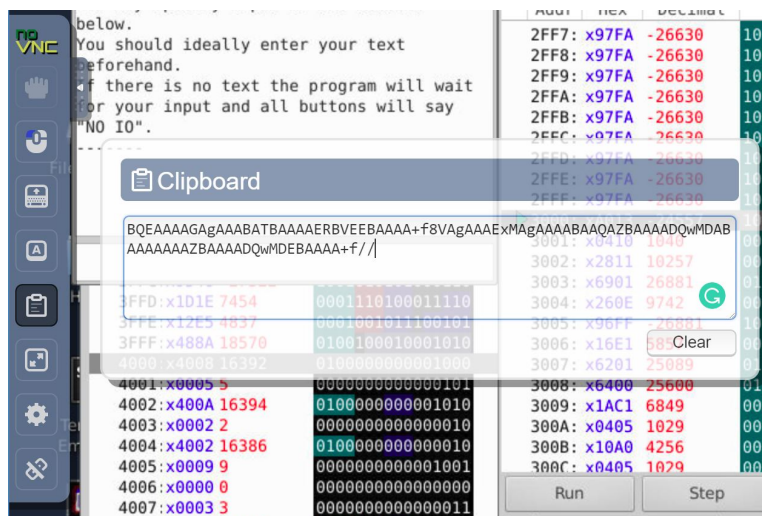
below.
You should ideally enter your text beforehand.
If there is no text the program will wait for your input and all buttons will say "NO IO".

noVNC

Clipboard

BQEAAAAGAgAAABATBAAAAERBVEEBAAAA+f8VAgAAAExMAgAAAABAAQAZBAAAADQwMDABAAAAAAAZBAAAADQwMDEBAAAA+f//

Clear

| Addr | Hex | Decimal |
|---|---|---|
| 2FF7: | x97FA | -26630 |
| 2FF8: | x97FA | -26630 |
| 2FF9: | x97FA | -26630 |
| 2FFA: | x97FA | -26630 |
| 2FFB: | x97FA | -26630 |
| 2FFC: | x97FA | -26630 |
| 2FFD: | x97FA | -26630 |
| 2FFE: | x97FA | -26630 |
| 2FFF: | x97FA | -26630 |
| 3001: | x0410 | 1040 |
| 3002: | x2811 | 10257 |
| 3003: | x6901 | 26881 |
| 3004: | x260E | 9742 |
| 3005: | x96FF | -26881 |
| 3006: | x16E1 | 585 |
| 3007: | x6201 | 25089 |
| 3008: | x6400 | 25600 |
| 3009: | x1AC1 | 6849 |
| 300A: | x0405 | 1029 |
| 300B: | x10A0 | 4256 |
| 300C: | x0405 | 1029 |

3FFD: x1D1E 7454 0001110100011110
3FFE: x12E5 4837 0001001011100101
3FFF: x488A 18570 0100100010001010
4000: x4008 16392 0100000000001000
4001: x0005 5 0000000000000101
4002: x400A 16394 0100000000001010
4003: x0002 2 0000000000000010
4004: x4002 16386 0100000000000010
4005: x0009 9 0000000000001001
4006: x0000 0 0000000000000000
4007: x0003 3 0000000000000011

Run
Step